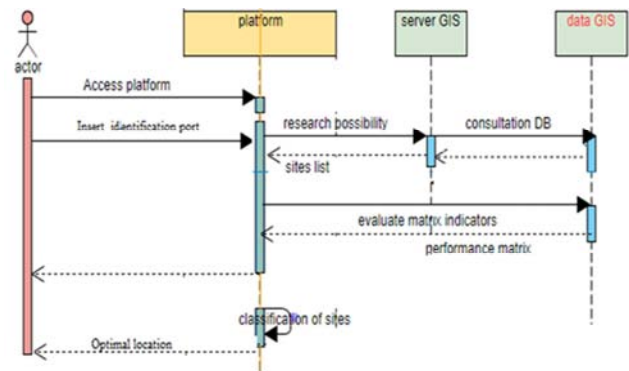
actor

platform

server GIS

data GIS

Access platform

Insert idantification port

research possibility

consultation DB

sites list

evaluate matrix indicators

performance matrix

classification of sites

Optimal location